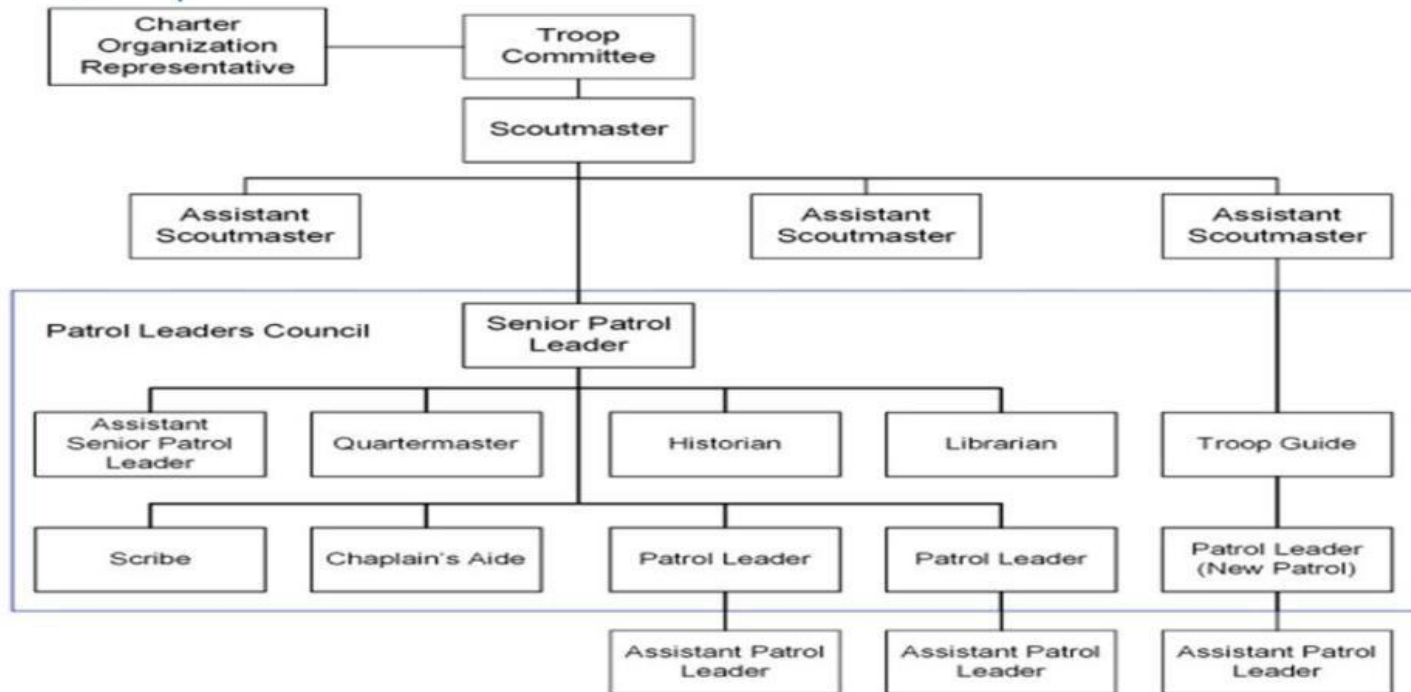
Charter Organization Representative

Troop Committee

Scoutmaster

Assistant Scoutmaster

Assistant Scoutmaster

Assistant Scoutmaster

Patrol Leaders Council

Senior Patrol Leader

Assistant Senior Patrol Leader

Quartermaster

Historian

Librarian

Troop Guide

Scribe

Chaplain's Aide

Patrol Leader

Patrol Leader

Patrol Leader (New Patrol)

Assistant Patrol Leader

Assistant Patrol Leader

Assistant Patrol Leader